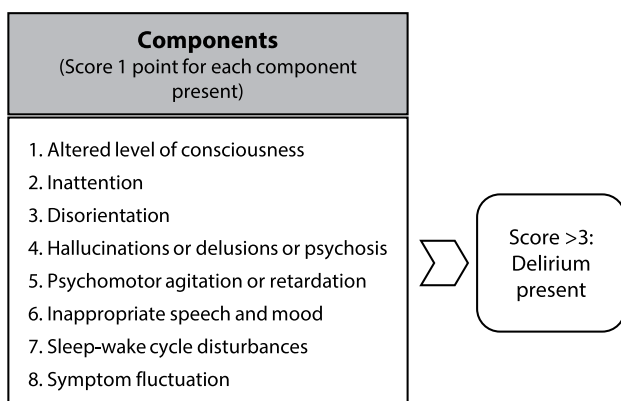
**Components**
(Score 1 point for each component present)

1. Altered level of consciousness
2. Inattention
3. Disorientation
4. Hallucinations or delusions or psychosis
5. Psychomotor agitation or retardation
6. Inappropriate speech and mood
7. Sleep-wake cycle disturbances
8. Symptom fluctuation

Score >3: Delirium present